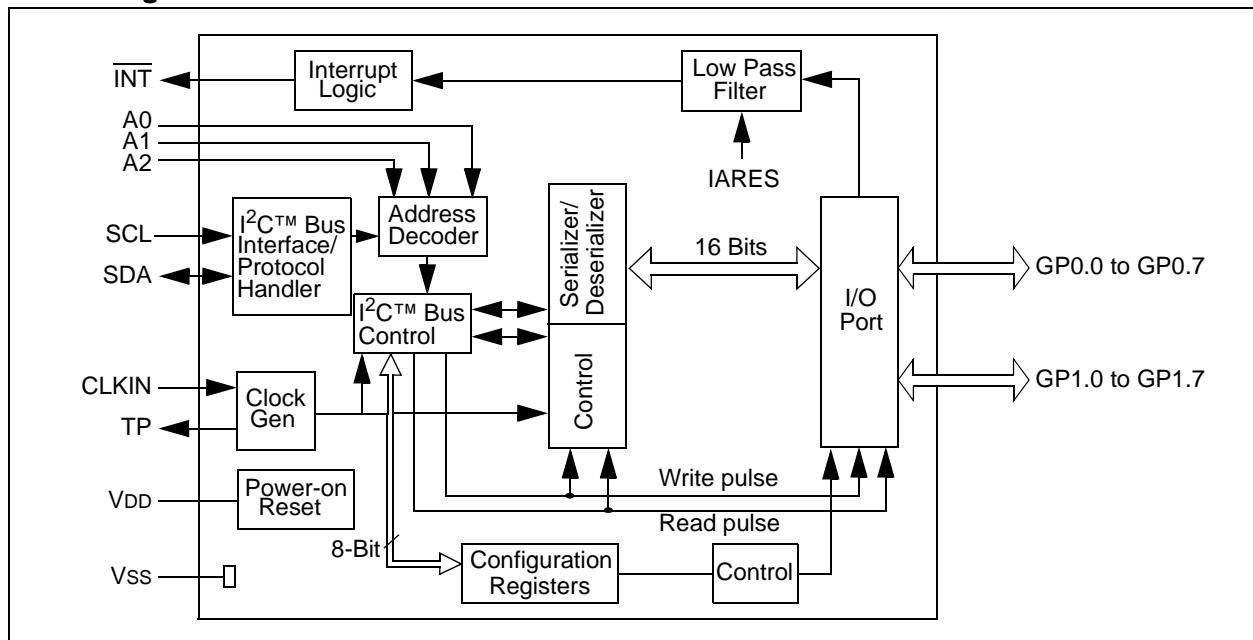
$\overline{INT}$

Interrupt Logic

Low Pass Filter

A0
A1
A2

IARES

SCL
SDA

$I^2C$™ Bus Interface/ Protocol Handler

Address Decoder

Serializer/ Deserializer

16 Bits

I/O Port

GP0.0 to GP0.7

GP1.0 to GP1.7

$I^2C$™ Bus Control

Control

CLKIN
TP

Clock Gen

Write pulse

Read pulse

VDD

Power-on Reset

8-Bit

VSS

Configuration Registers

Control